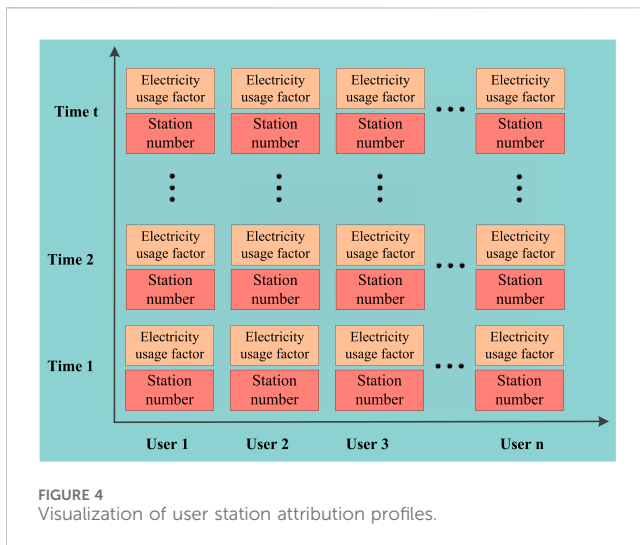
| | User 1 | User 2 | User 3 | | User n |
|---|---|---|---|---|---|
| Time t | Electricity usage factor / Station number | Electricity usage factor / Station number | Electricity usage factor / Station number | ... | Electricity usage factor / Station number |
| ⋮ | ⋮ | ⋮ | ⋮ | | ⋮ |
| Time 2 | Electricity usage factor / Station number | Electricity usage factor / Station number | Electricity usage factor / Station number | ... | Electricity usage factor / Station number |
| Time 1 | Electricity usage factor / Station number | Electricity usage factor / Station number | Electricity usage factor / Station number | ... | Electricity usage factor / Station number |

FIGURE 4
Visualization of user station attribution profiles.